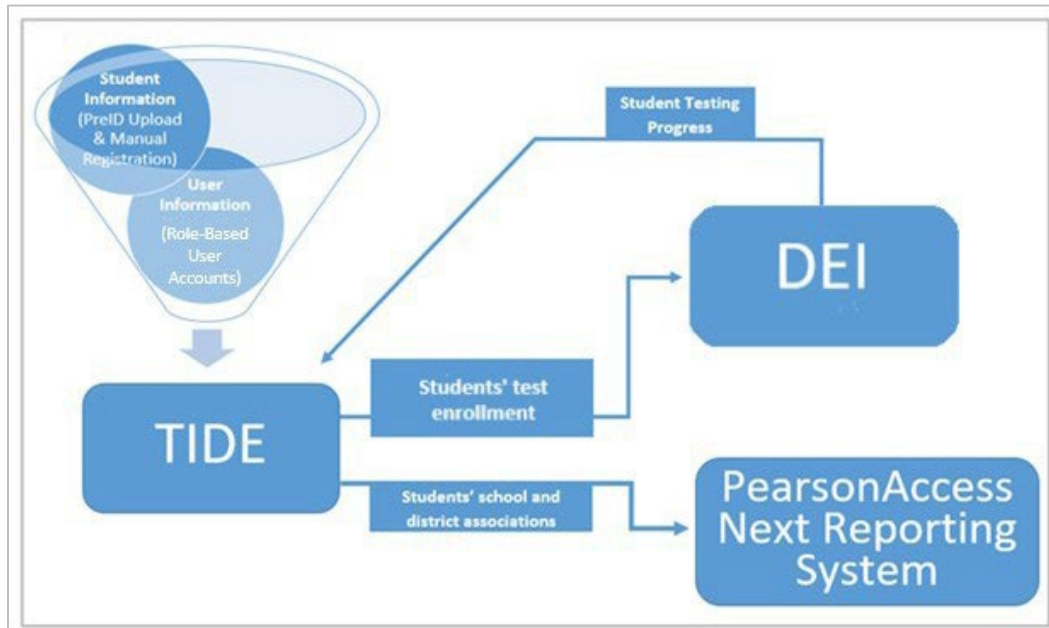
Student Information (PreID Upload & Manual Registration)

User Information (Role-Based User Accounts)

Student Testing Progress

DEI

TIDE

Students' test enrollment

Students' school and district associations

PearsonAccess Next Reporting System